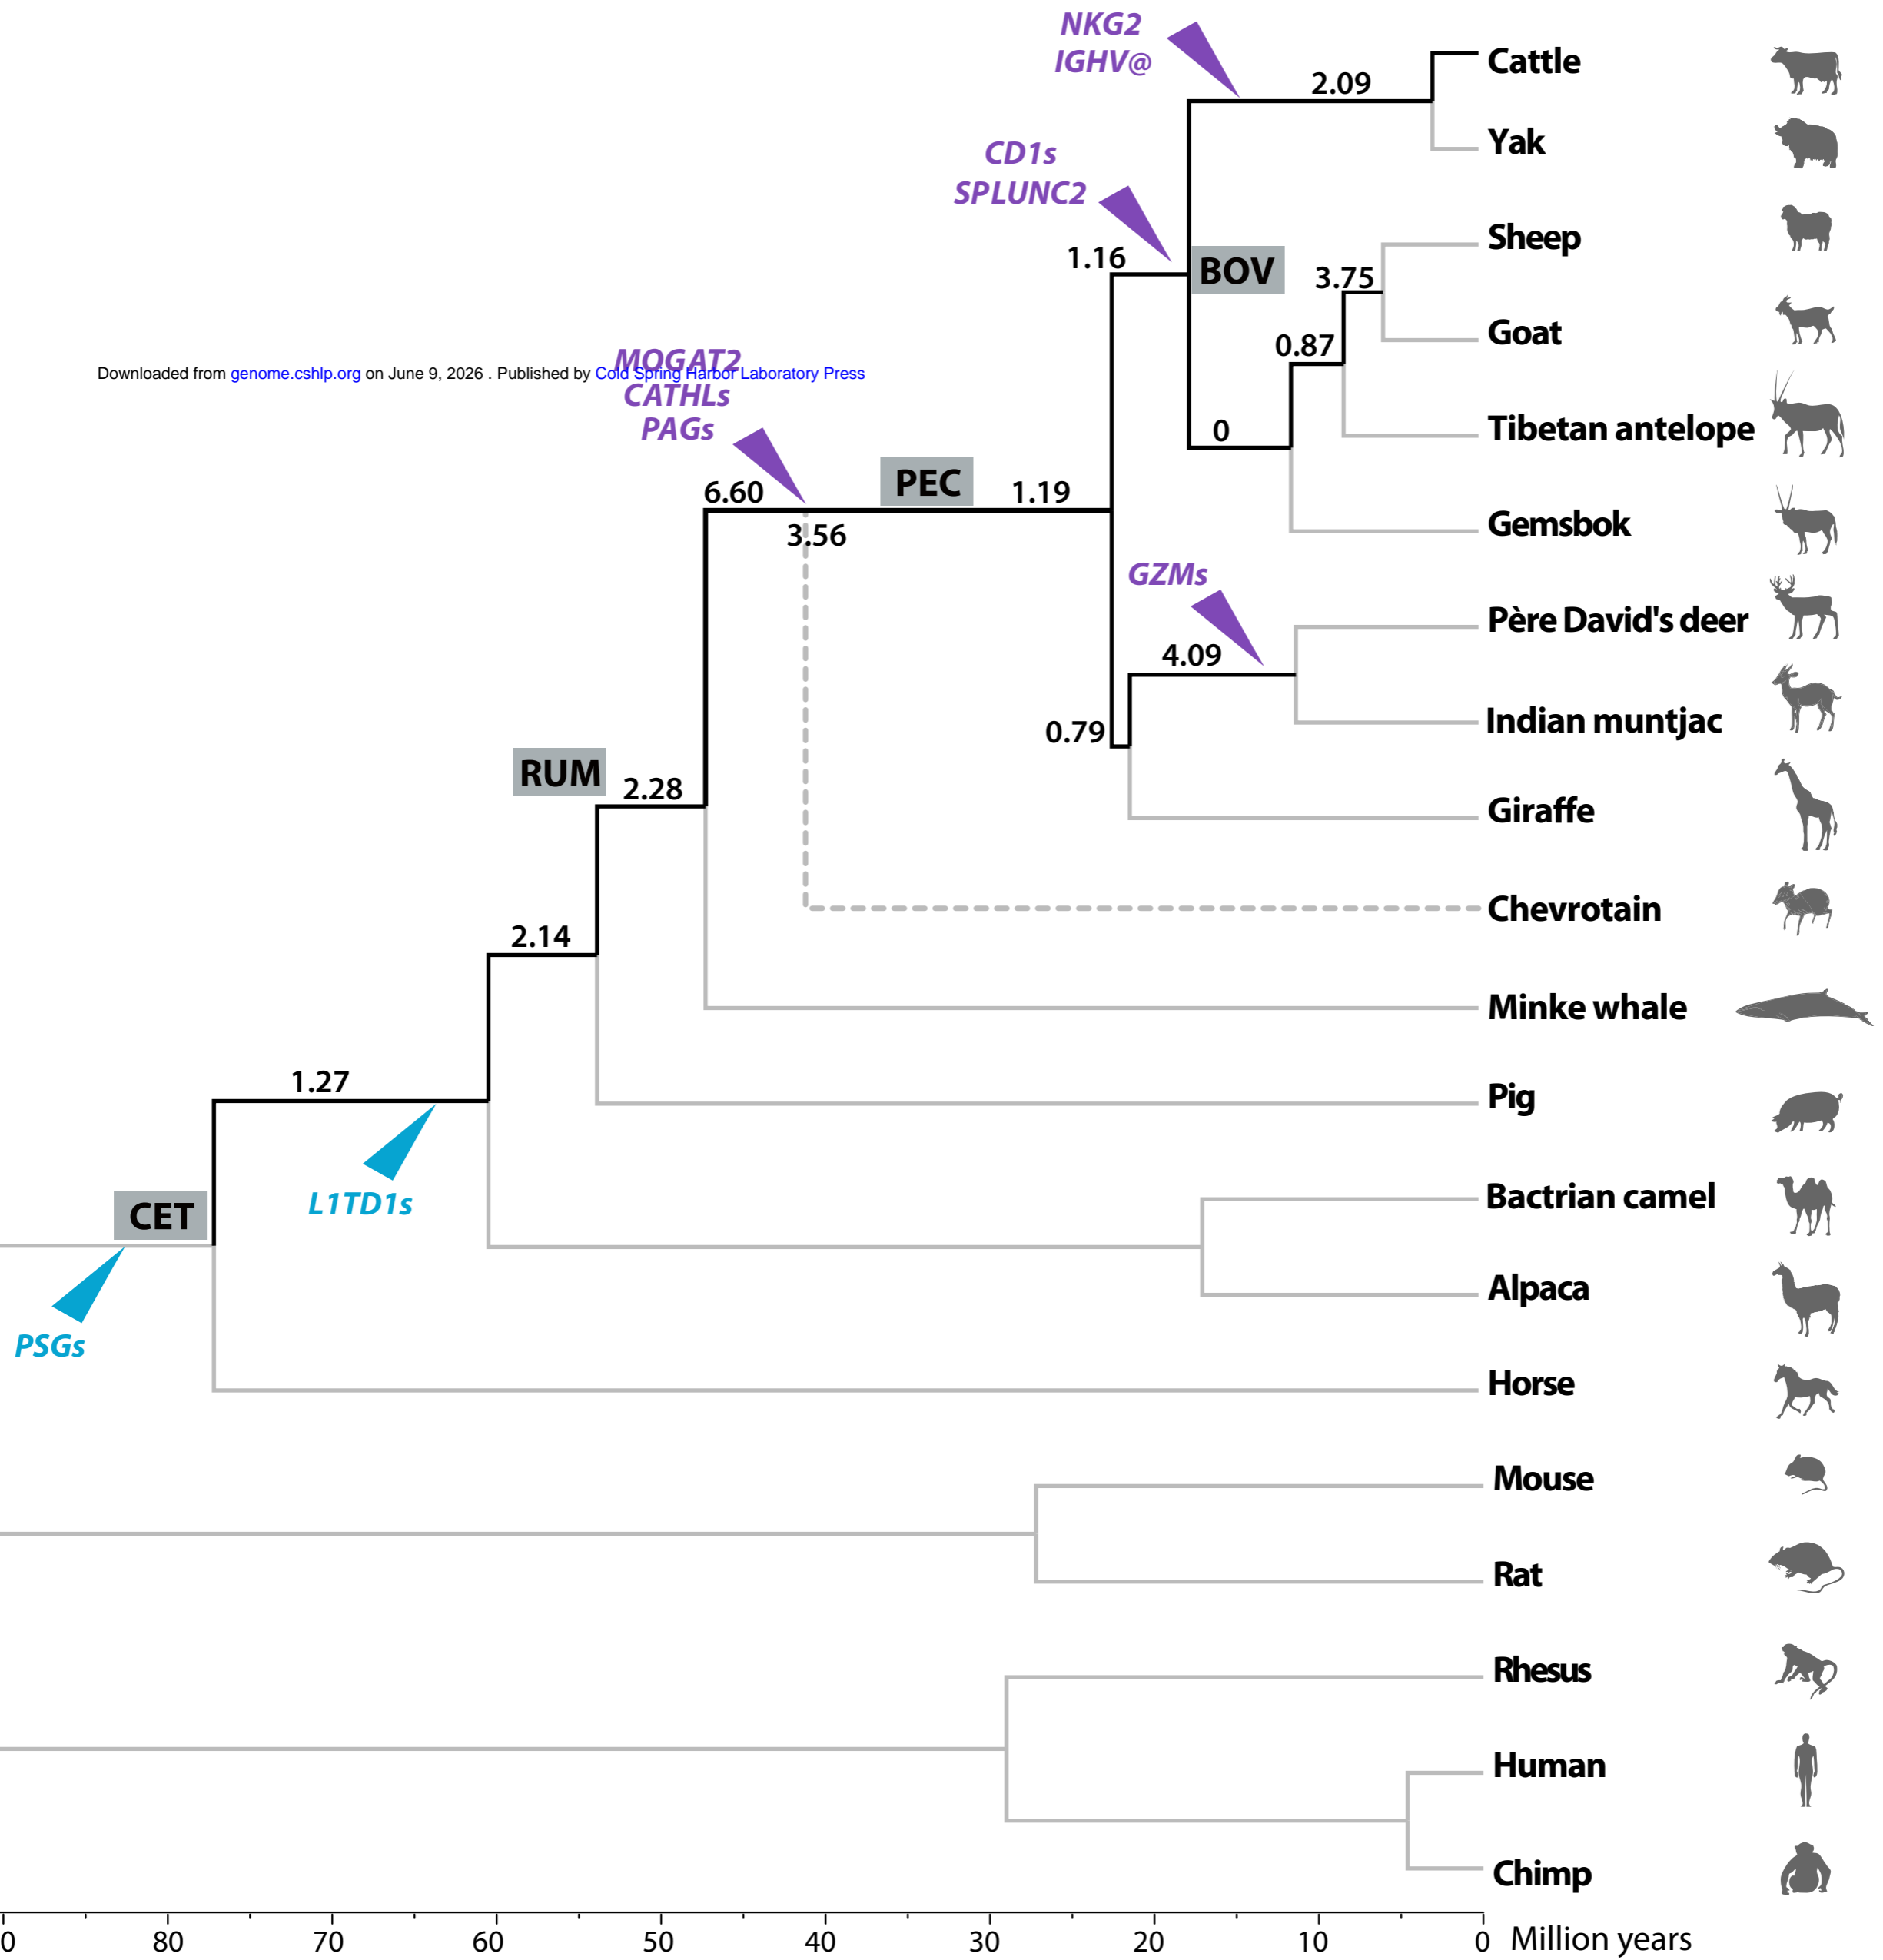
NKG2
IGHV@

2.09

Cattle

Yak

CD1s
SPLUNC2

1.16

BOV

Sheep

3.75

Goat

0.87

Downloaded from genome.cshlp.org on June 9, 2026 . Published by Cold Spring Harbor Laboratory Press

MOGAT2
CATHLs
PAGs

0

Tibetan antelope

6.60

PEC

1.19

Gemsbok

3.56

GZMs

Père David's deer

4.09

Indian muntjac

0.79

RUM

2.28

Giraffe

Chevrotain

2.14

Minke whale

1.27

Pig

L1TD1s

CET

Bactrian camel

PSGs

Alpaca

Horse

Mouse

Rat

Rhesus

Human

Chimp

0 80 70 60 50 40 30 20 10 0 Million years